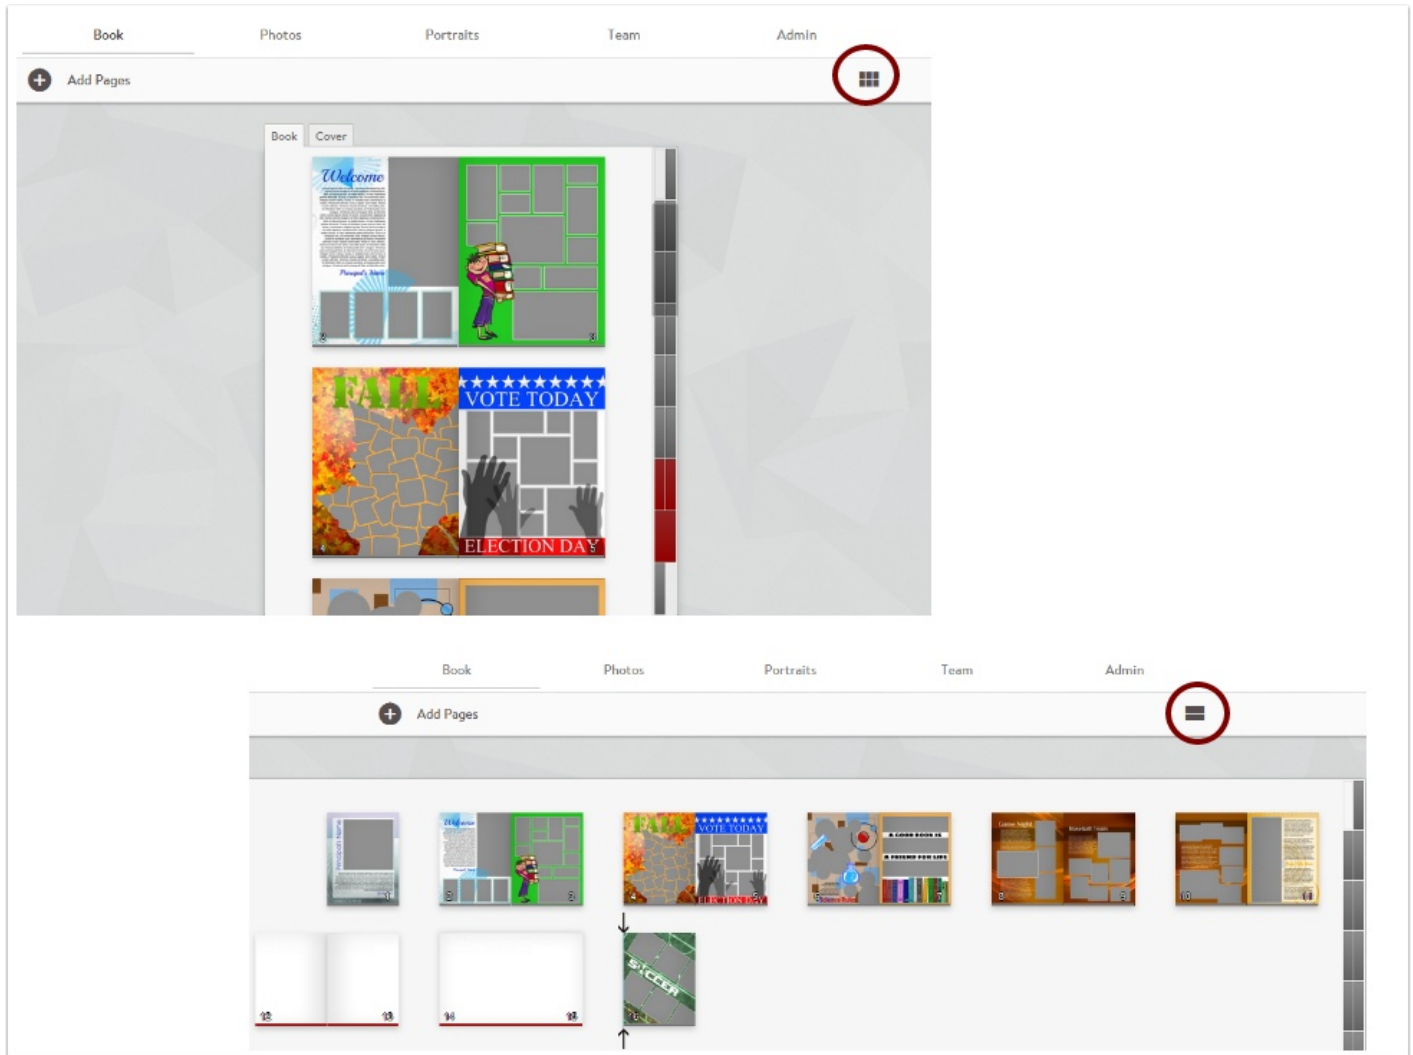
Book Photos Portraits Team Admin

Add Pages

Book Cover

Welcome

Principal's Name

2 3

FALL

VOTE TODAY

ELECTION DAY

4 5

Book Photos Portraits Team Admin

Add Pages

Principal Name

1

Welcome

2 3

FALL VOTE TODAY

ELECTION DAY

4 5

A GOOD BOOK IS A FRIEND FOR LIFE

6 7

Game Night Baseball Team

8 9

10 11

12 13

14 15

SOCCER

16